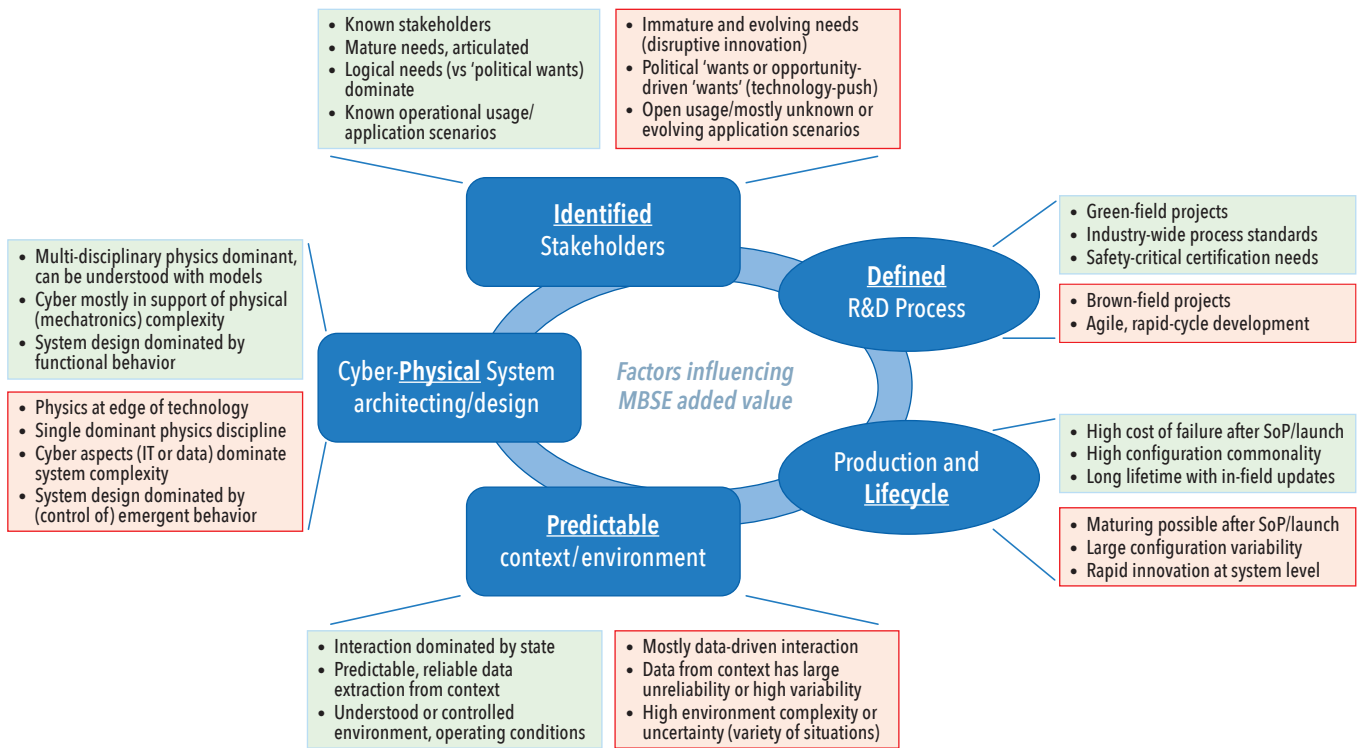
• Known stakeholders
• Mature needs, articulated
• Logical needs (vs 'political wants) dominate
• Known operational usage/ application scenarios

• Immature and evolving needs (disruptive innovation)
• Political 'wants or opportunity-driven 'wants' (technology-push)
• Open usage/mostly unknown or evolving application scenarios

Identified
Stakeholders

• Green-field projects
• Industry-wide process standards
• Safety-critical certification needs

Defined
R&D Process

• Brown-field projects
• Agile, rapid-cycle development

• Multi-disciplinary physics dominant, can be understood with models
• Cyber mostly in support of physical (mechatronics) complexity
• System design dominated by functional behavior

Cyber-Physical System architecting/design

Factors influencing MBSE added value

• Physics at edge of technology
• Single dominant physics discipline
• Cyber aspects (IT or data) dominate system complexity
• System design dominated by (control of) emergent behavior

• High cost of failure after SoP/launch
• High configuration commonality
• Long lifetime with in-field updates

Production and
Lifecycle

• Maturing possible after SoP/launch
• Large configuration variability
• Rapid innovation at system level

Predictable
context/environment

• Interaction dominated by state
• Predictable, reliable data extraction from context
• Understood or controlled environment, operating conditions

• Mostly data-driven interaction
• Data from context has large unreliability or high variability
• High environment complexity or uncertainty (variety of situations)